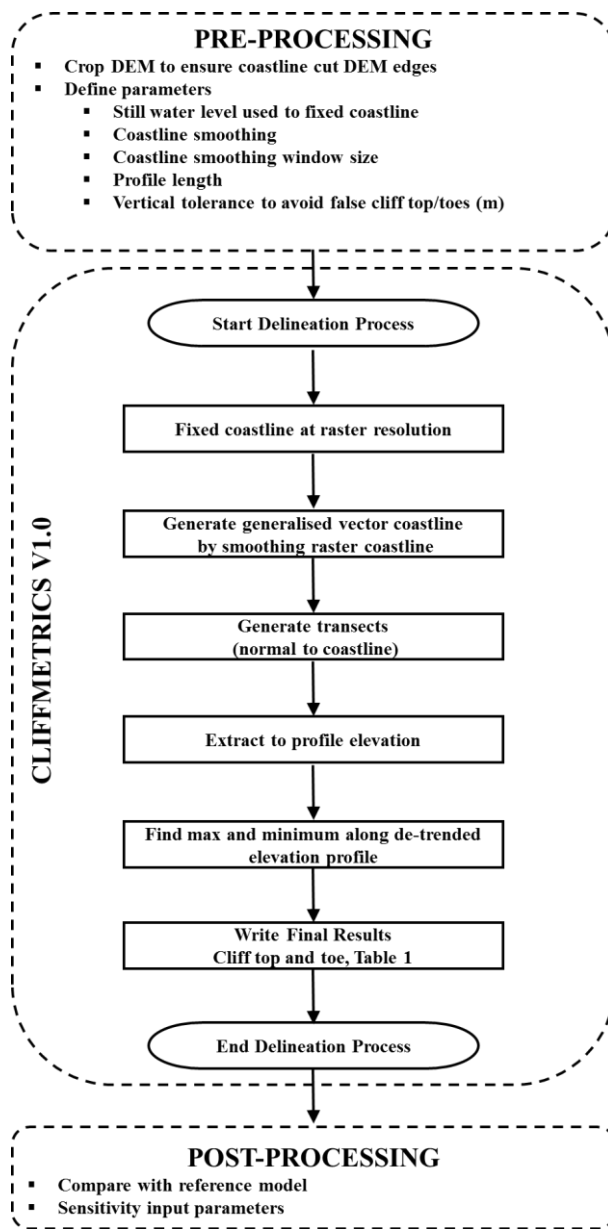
PRE-PROCESSING

- Crop DEM to ensure coastline cut DEM edges
- Define parameters
  - Still water level used to fixed coastline
  - Coastline smoothing
  - Coastline smoothing window size
  - Profile length
  - Vertical tolerance to avoid false cliff top/toes (m)

CLIFFMETRICS V1.0

Start Delineation Process

Fixed coastline at raster resolution

Generate generalised vector coastline by smoothing raster coastline

Generate transects (normal to coastline)

Extract to profile elevation

Find max and minimum along de-trended elevation profile

Write Final Results Cliff top and toe, Table 1

End Delineation Process

POST-PROCESSING

- Compare with reference model
- Sensitivity input parameters